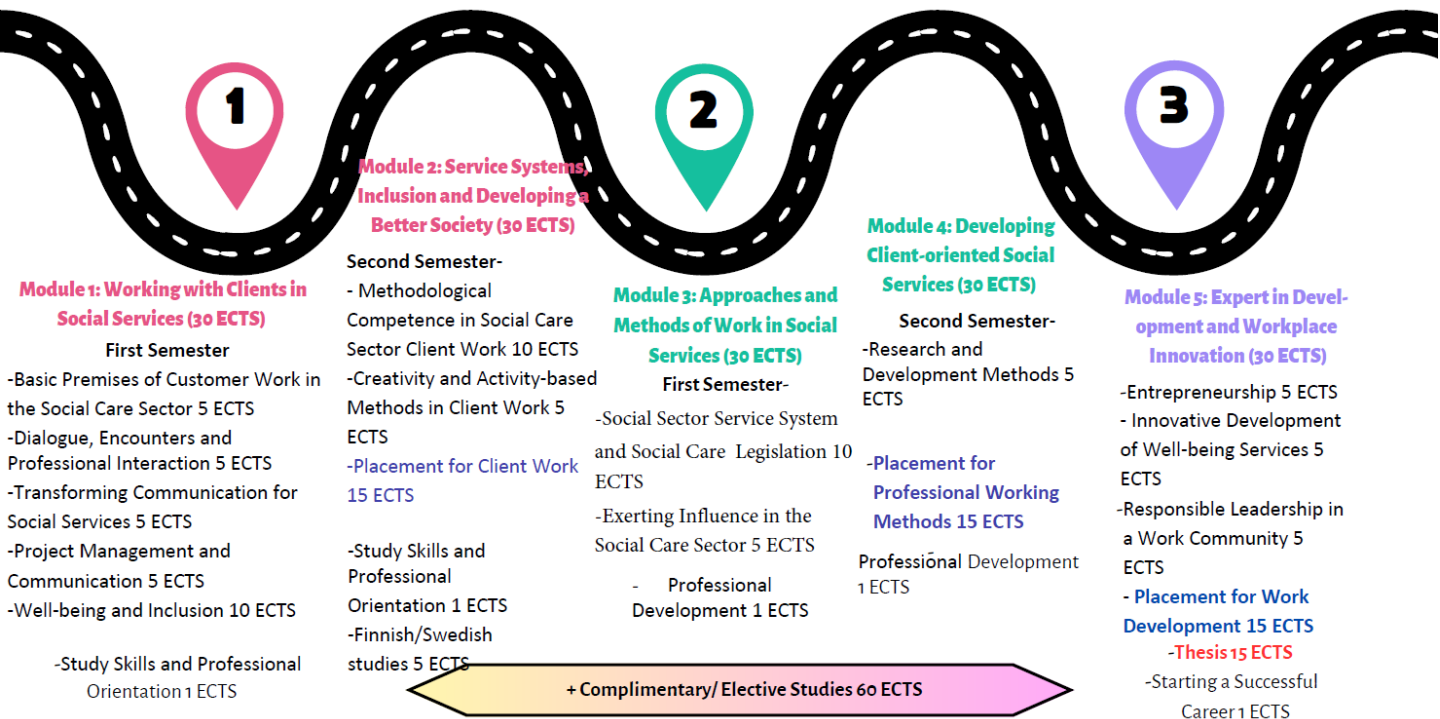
1

Module 2: Service Systems, Inclusion and Developing a Better Society (30 ECTS)

2

Module 4: Developing Client-oriented Social Services (30 ECTS)

3

Module 1: Working with Clients in Social Services (30 ECTS)

First Semester

-Basic Premises of Customer Work in the Social Care Sector 5 ECTS
-Dialogue, Encounters and Professional Interaction 5 ECTS
-Transforming Communication for Social Services 5 ECTS
-Project Management and Communication 5 ECTS
-Well-being and Inclusion 10 ECTS

-Study Skills and Professional Orientation 1 ECTS

Second Semester-
- Methodological Competence in Social Care Sector Client Work 10 ECTS
-Creativity and Activity-based Methods in Client Work 5 ECTS
-Placement for Client Work 15 ECTS

-Study Skills and Professional Orientation 1 ECTS
-Finnish/Swedish studies 5 ECTS

Module 3: Approaches and Methods of Work in Social Services (30 ECTS)

First Semester-

-Social Sector Service System and Social Care Legislation 10 ECTS
-Exerting Influence in the Social Care Sector 5 ECTS

- Professional Development 1 ECTS

Second Semester-
-Research and Development Methods 5 ECTS

-Placement for Professional Working Methods 15 ECTS

Professional Development 1 ECTS

Module 5: Expert in Development and Workplace Innovation (30 ECTS)

-Entrepreneurship 5 ECTS
- Innovative Development of Well-being Services 5 ECTS
-Responsible Leadership in a Work Community 5 ECTS
- Placement for Work Development 15 ECTS
-Thesis 15 ECTS
-Starting a Successful Career 1 ECTS

+ Complimentary/ Elective Studies 60 ECTS